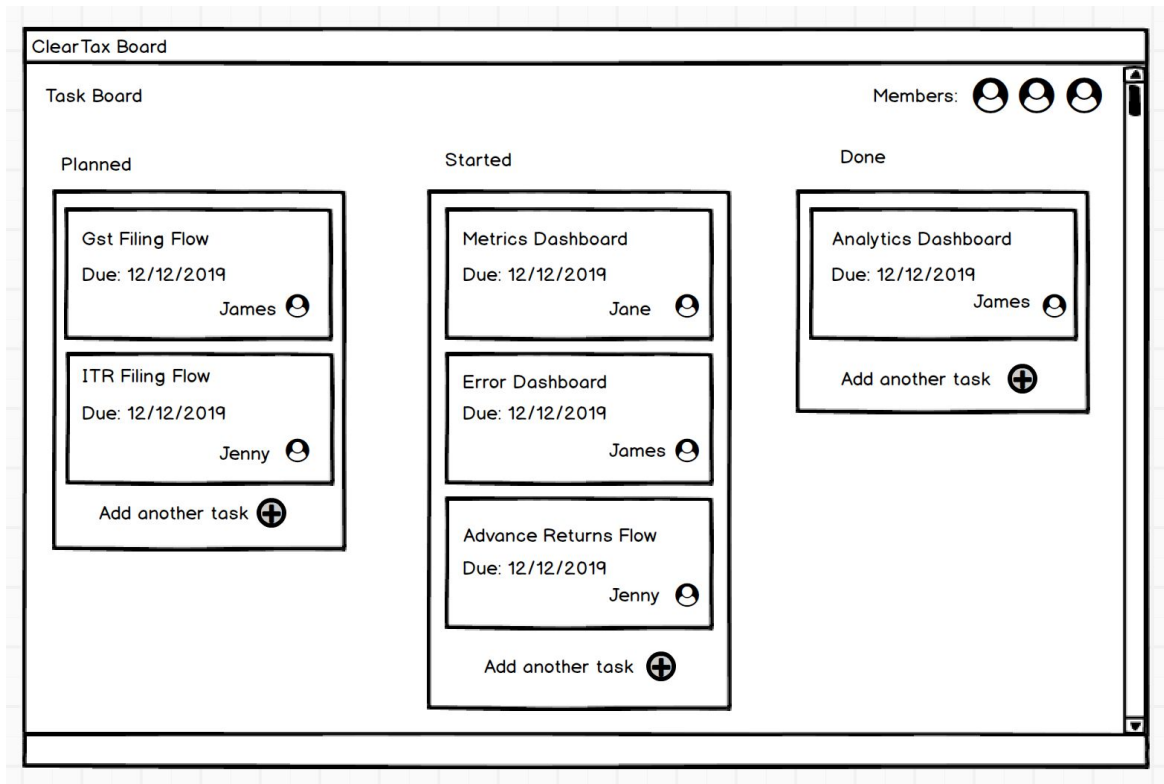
ClearTax Board

Task Board

Members:

Planned

Gst Filing Flow
Due: 12/12/2019
James

ITR Filing Flow
Due: 12/12/2019
Jenny

Add another task

Started

Metrics Dashboard
Due: 12/12/2019
Jane

Error Dashboard
Due: 12/12/2019
James

Advance Returns Flow
Due: 12/12/2019
Jenny

Add another task

Done

Analytics Dashboard
Due: 12/12/2019
James

Add another task